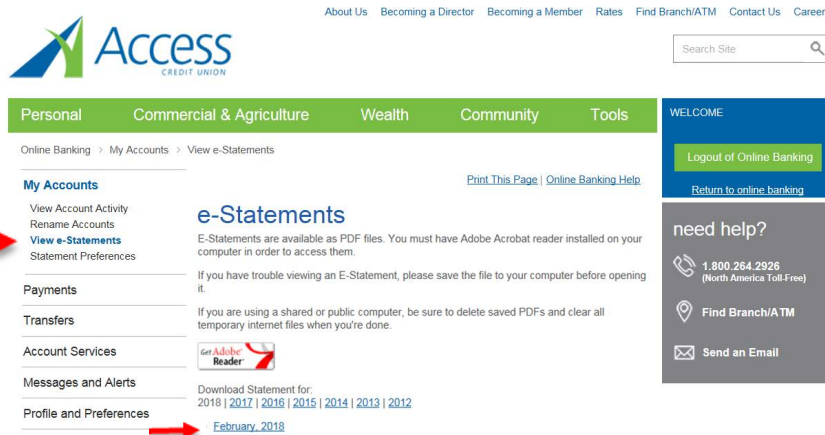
About Us Becoming a Director Becoming a Member Rates Find Branch/ATM Contact Us Career

Access CREDIT UNION

Search Site

Personal Commercial & Agriculture Wealth Community Tools

WELCOME

Logout of Online Banking

Return to online banking

Online Banking > My Accounts > View e-Statements

My Accounts

View Account Activity
Rename Accounts
View e-Statements
Statement Preferences

Payments

Transfers

Account Services

Messages and Alerts

Profile and Preferences

Print This Page | Online Banking Help

e-Statements

E-Statements are available as PDF files. You must have Adobe Acrobat reader installed on your computer in order to access them.

If you have trouble viewing an E-Statement, please save the file to your computer before opening it.

If you are using a shared or public computer, be sure to delete saved PDFs and clear all temporary internet files when you're done.

Get Adobe Reader

Download Statement for:
2018 | 2017 | 2016 | 2015 | 2014 | 2013 | 2012

February, 2018

need help?

1.800.264.2926 (North America Toll-Free)

Find Branch/ATM

Send an Email